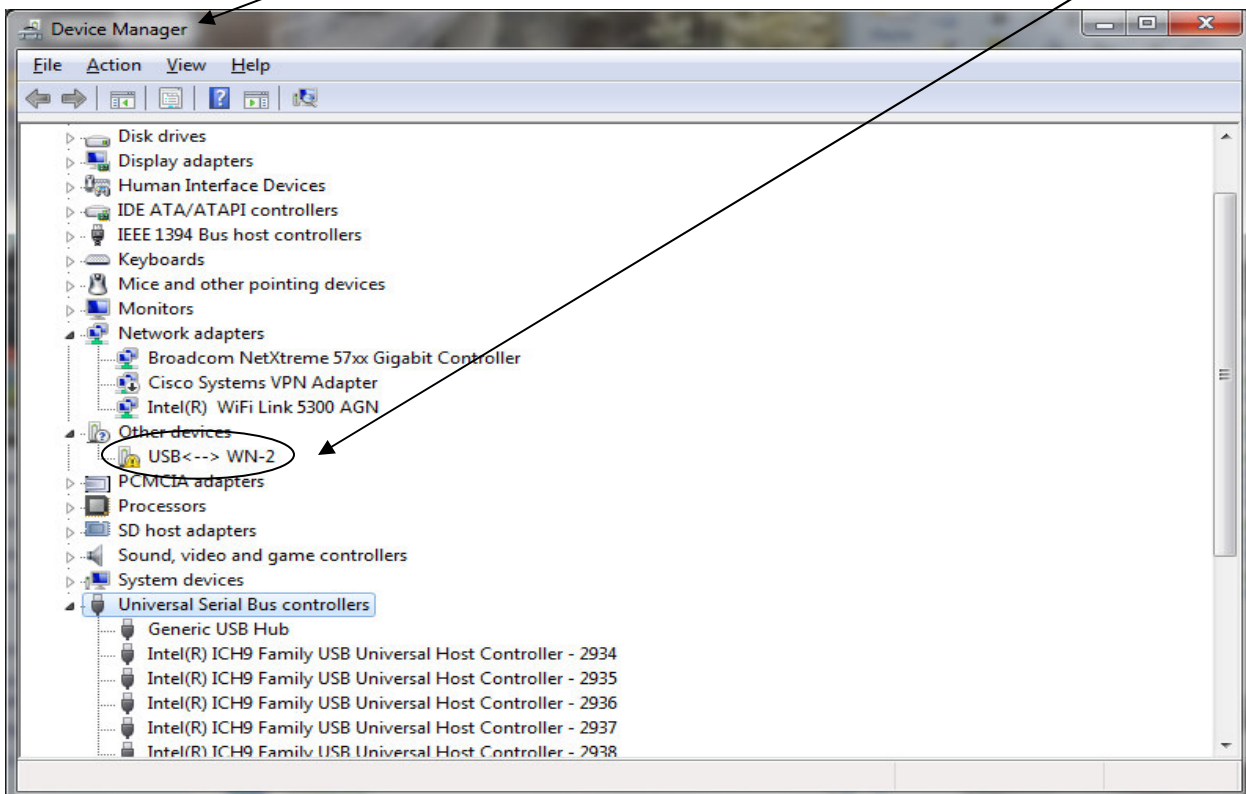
Device Manager

File Action View Help

Disk drives
Display adapters
Human Interface Devices
IDE ATA/ATAPI controllers
IEEE 1394 Bus host controllers
Keyboards
Mice and other pointing devices
Monitors
Network adapters
Broadcom NetXtreme 57xx Gigabit Controller
Cisco Systems VPN Adapter
Intel(R) WiFi Link 5300 AGN
Other devices
USB<--> WN-2
PCMCIA adapters
Processors
SD host adapters
Sound, video and game controllers
System devices
Universal Serial Bus controllers
Generic USB Hub
Intel(R) ICH9 Family USB Universal Host Controller - 2934
Intel(R) ICH9 Family USB Universal Host Controller - 2935
Intel(R) ICH9 Family USB Universal Host Controller - 2936
Intel(R) ICH9 Family USB Universal Host Controller - 2937
Intel(R) ICH9 Family USB Universal Host Controller - 2938